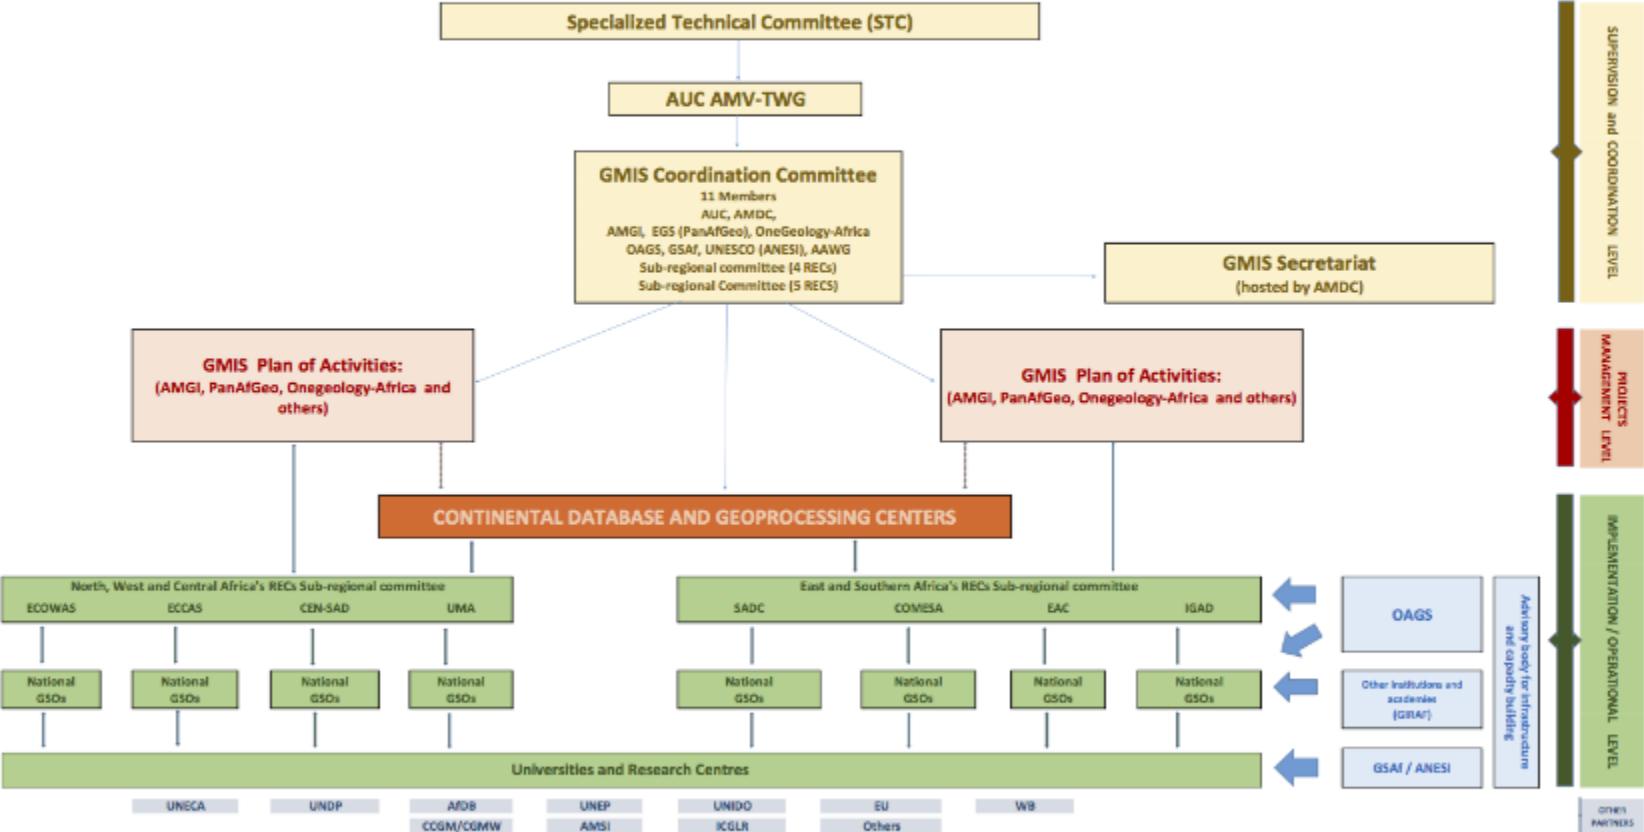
Specialized Technical Committee (STC)

AUC AMV-TWG

GMIS Coordination Committee
11 Members
AUC, AMDC,
AMGI, EGS (PanAfGeo), OneGeology-Africa
OAGS, GSAf, UNESCO (ANESI), AAWG
Sub-regional committee (4 RECs)
Sub-regional Committee (5 RECS)

GMIS Secretariat
(hosted by AMDC)

SUPERVISION and COORDINATION LEVEL

GMIS Plan of Activities:
(AMGI, PanAfGeo, Onegeology-Africa and others)

GMIS Plan of Activities:
(AMGI, PanAfGeo, Onegeology-Africa and others)

PROJECTS MANAGEMENT LEVEL

CONTINENTAL DATABASE AND GEOPROCESSING CENTERS

North, West and Central Africa's RECs Sub-regional committee
ECOWAS ECCAS CEN-SAD UMA

East and Southern Africa's RECs Sub-regional committee
SADC COMESA EAC IGAD

OAGS

National GSOs
National GSOs
National GSOs
National GSOs
National GSOs
National GSOs
National GSOs
National GSOs

Other institutions and academies (GIRAF)

Advisory body for infrastructure and capacity building

Universities and Research Centres

GSAf / ANESI

IMPLEMENTATION / OPERATIONAL LEVEL

UNECA UNDP AfDB UNEP UNIDO EU WB
CCGM/CGMW AMSI ICGLR Others

OTHERS PARTNERS